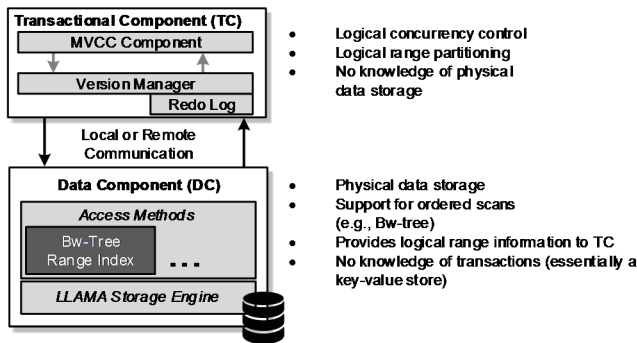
Transactional Component (TC)

MVCC Component

Version Manager

Redo Log

Local or Remote Communication

Data Component (DC)

Access Methods

Bw-Tree Range Index

...

LLAMA Storage Engine

• Logical concurrency control
• Logical range partitioning
• No knowledge of physical data storage

• Physical data storage
• Support for ordered scans (e.g., Bw-tree)
• Provides logical range information to TC
• No knowledge of transactions (essentially a key-value store)